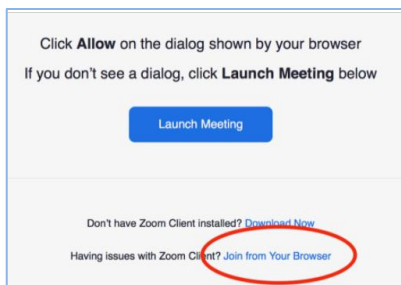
Click **Allow** on the dialog shown by your browser

If you don't see a dialog, click **Launch Meeting** below

Launch Meeting

Don't have Zoom Client installed? Download Now

Having issues with Zoom Client? Join from Your Browser